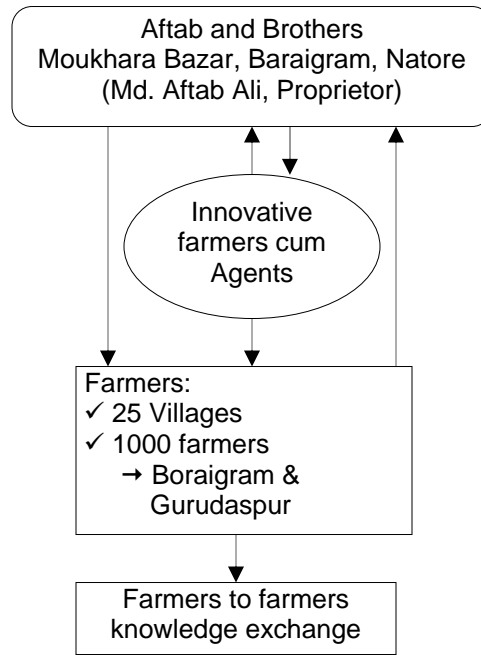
Aftab and Brothers
Moukhara Bazar, Baraigram, Natore
(Md. Aftab Ali, Proprietor)

Innovative farmers cum Agents

Farmers:
✓ 25 Villages
✓ 1000 farmers
→ Boraigram & Gurudaspur

Farmers to farmers knowledge exchange